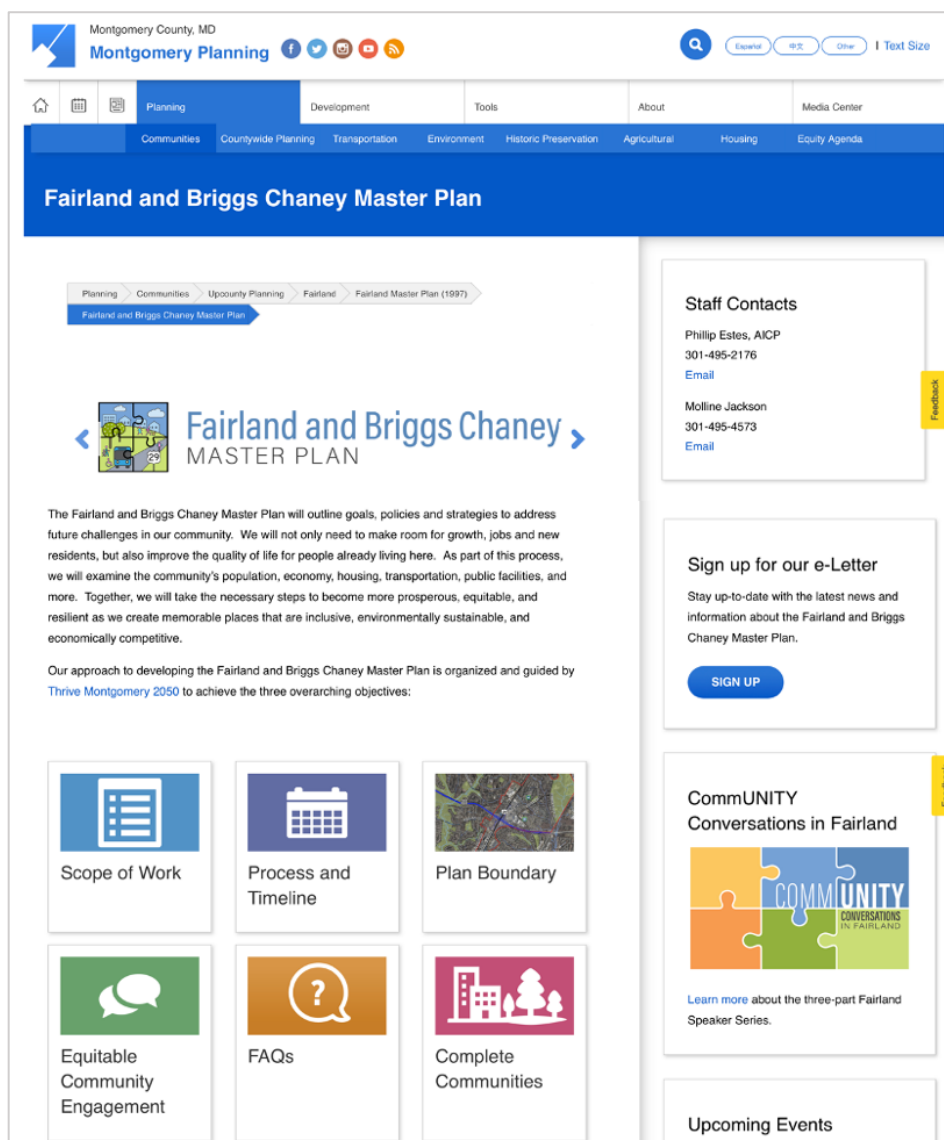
Montgomery County, MD
Montgomery Planning

Español 中文 Other | Text Size

Planning Development Tools About Media Center

Communities Countywide Planning Transportation Environment Historic Preservation Agricultural Housing Equity Agenda

Fairland and Briggs Chaney Master Plan

Planning > Communities > Upcounty Planning > Fairland > Fairland Master Plan (1997) > Fairland and Briggs Chaney Master Plan

29

Fairland and Briggs Chaney
MASTER PLAN

The Fairland and Briggs Chaney Master Plan will outline goals, policies and strategies to address future challenges in our community. We will not only need to make room for growth, jobs and new residents, but also improve the quality of life for people already living here. As part of this process, we will examine the community's population, economy, housing, transportation, public facilities, and more. Together, we will take the necessary steps to become more prosperous, equitable, and resilient as we create memorable places that are inclusive, environmentally sustainable, and economically competitive.

Our approach to developing the Fairland and Briggs Chaney Master Plan is organized and guided by Thrive Montgomery 2050 to achieve the three overarching objectives:

Scope of Work

Process and Timeline

Plan Boundary

Equitable Community Engagement

FAQs

Complete Communities

Staff Contacts
Phillip Estes, AICP
301-495-2176
Email

Molline Jackson
301-495-4573
Email

Feedback

Sign up for our e-Letter
Stay up-to-date with the latest news and information about the Fairland and Briggs Chaney Master Plan.
SIGN UP

CommUNITY Conversations in Fairland

COMMUNITY
CONVERSATIONS
IN FAIRLAND

Learn more about the three-part Fairland Speaker Series.

Upcoming Events